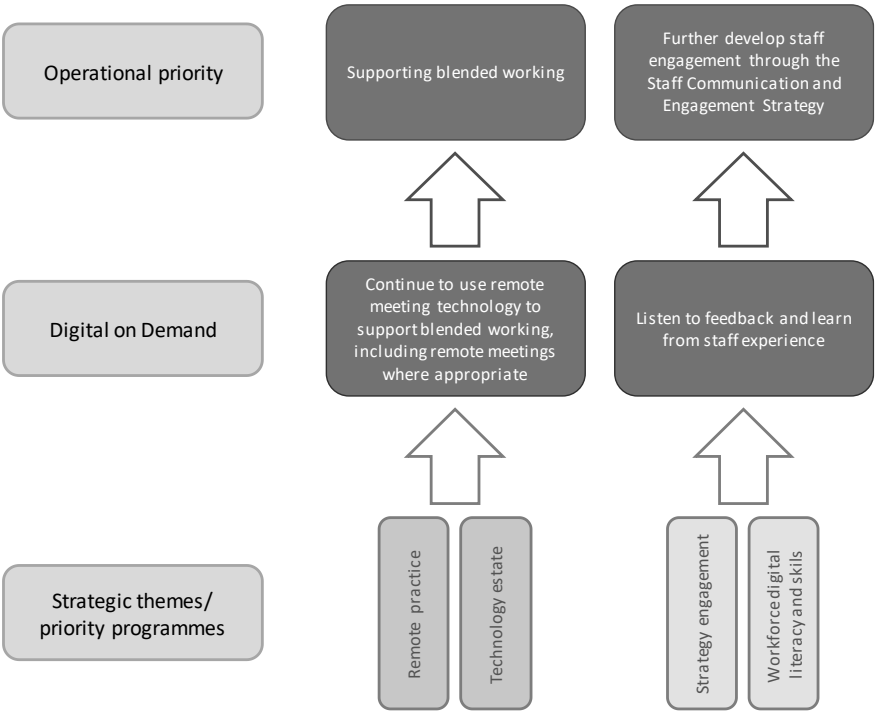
Operational priority

Supporting blended working

Further develop staff engagement through the Staff Communication and Engagement Strategy

Digital on Demand

Continue to use remote meeting technology to support blended working, including remote meetings where appropriate

Listen to feedback and learn from staff experience

Strategic themes/ priority programmes

Remote practice

Technology estate

Strategy engagement

Workforce digital literacy and skils